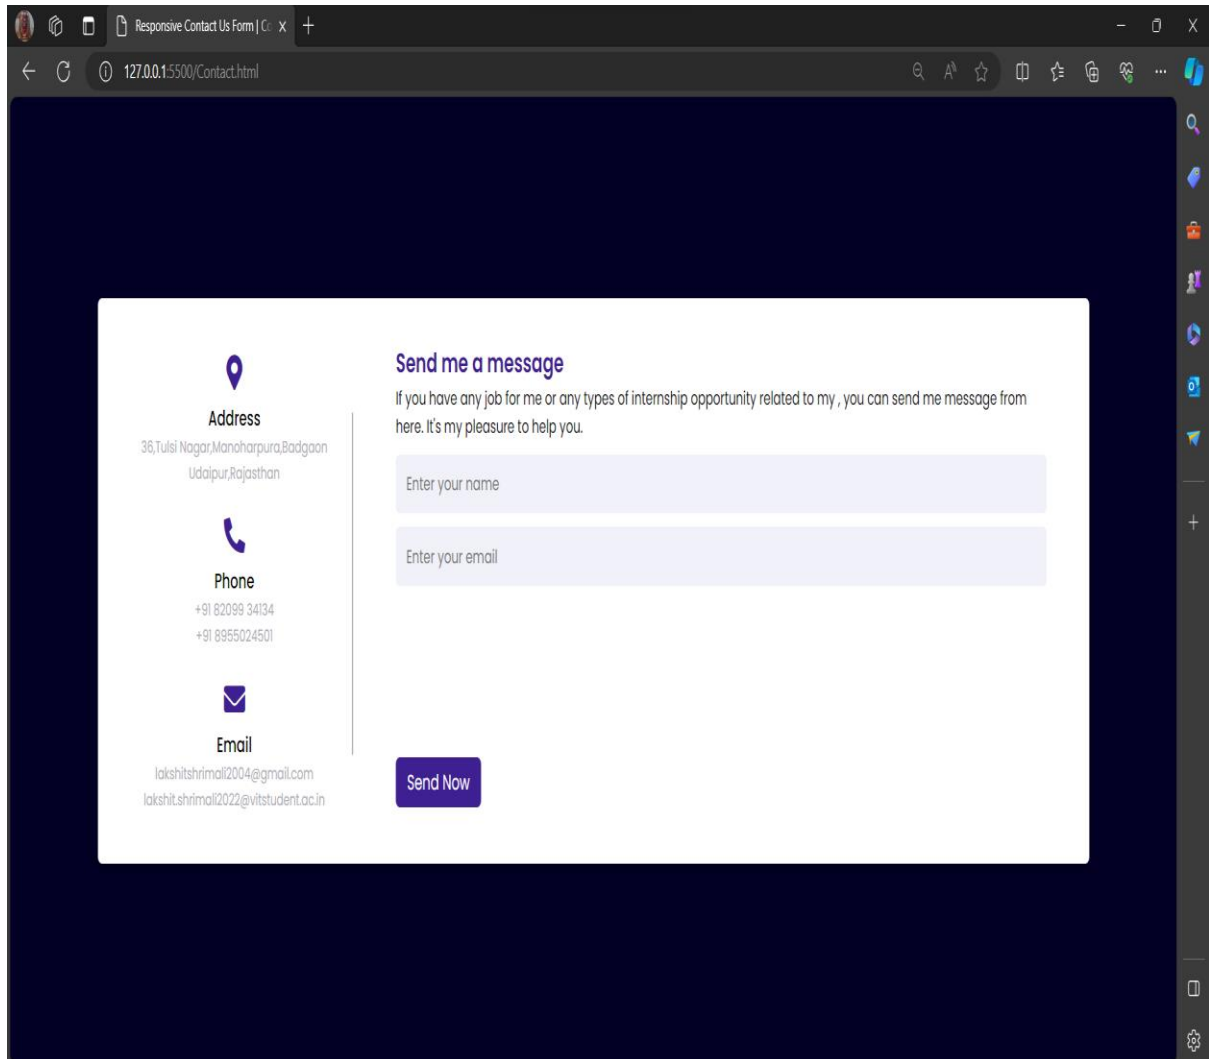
Responsive Contact Us Form | Co

127.0.0.1:5500/Contact.html

Address
36,Tulsi Nagar,Manoharpura,Badgaon Udaipur,Rajasthan

Phone
+91 82099 34134
+91 8955024501

Email
lakshitshrimali2004@gmail.com
lakshit.shrimali2022@vitstudent.ac.in

Send me a message

If you have any job for me or any types of internship opportunity related to my , you can send me message from here. It's my pleasure to help you.

Enter your name

Enter your email

Send Now